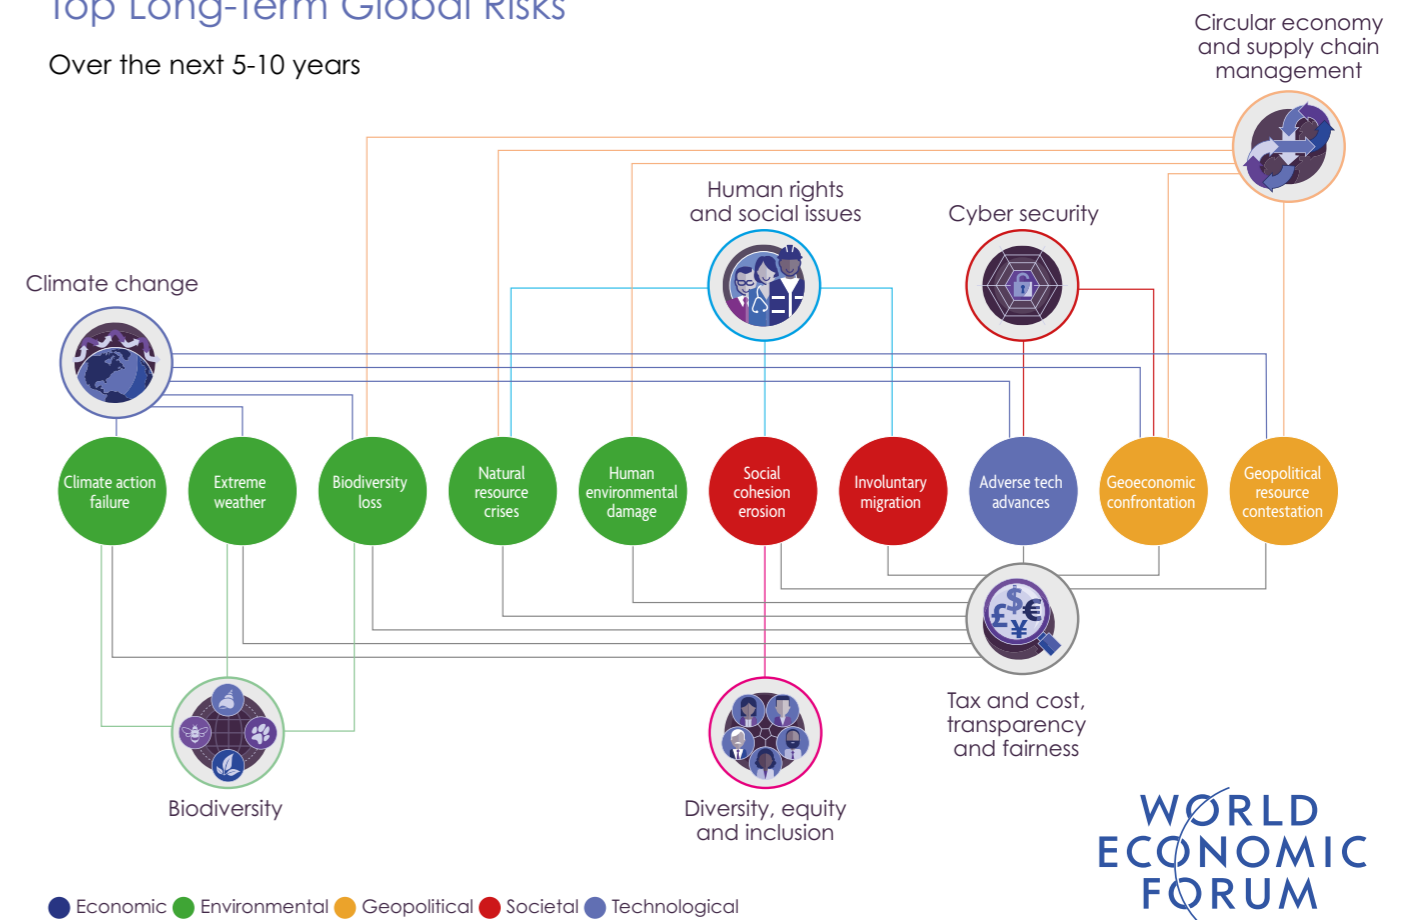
Top Long-Term Global Risks

Over the next 5-10 years

Circular economy and supply chain management

Human rights and social issues

Cyber security

Climate change

Climate action failure

Extreme weather

Biodiversity loss

Natural resource crises

Human environmental damage

Social cohesion erosion

Involuntary migration

Adverse tech advances

Geoeconomic confrontation

Geopolitical resource contestation

Tax and cost, transparency and fairness

Biodiversity

Diversity, equity and inclusion

WORLD ECONOMIC FORUM

Economic Environmental Geopolitical Societal Technological